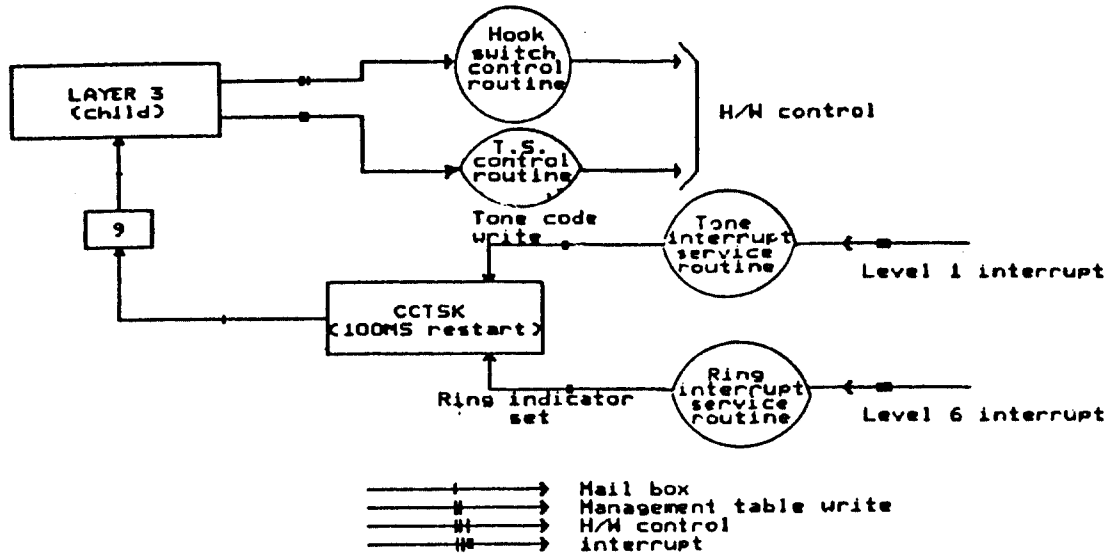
LAYER 3
(child)

Hook switch control routine

T.S. control routine

H/W control

9

Tone code write

Tone interrupt service routine

Level 1 interrupt

CCTSK
(100MS restart)

Ring indicator set

Ring interrupt service routine

Level 6 interrupt

Mail box
Management table write
H/W control
interrupt